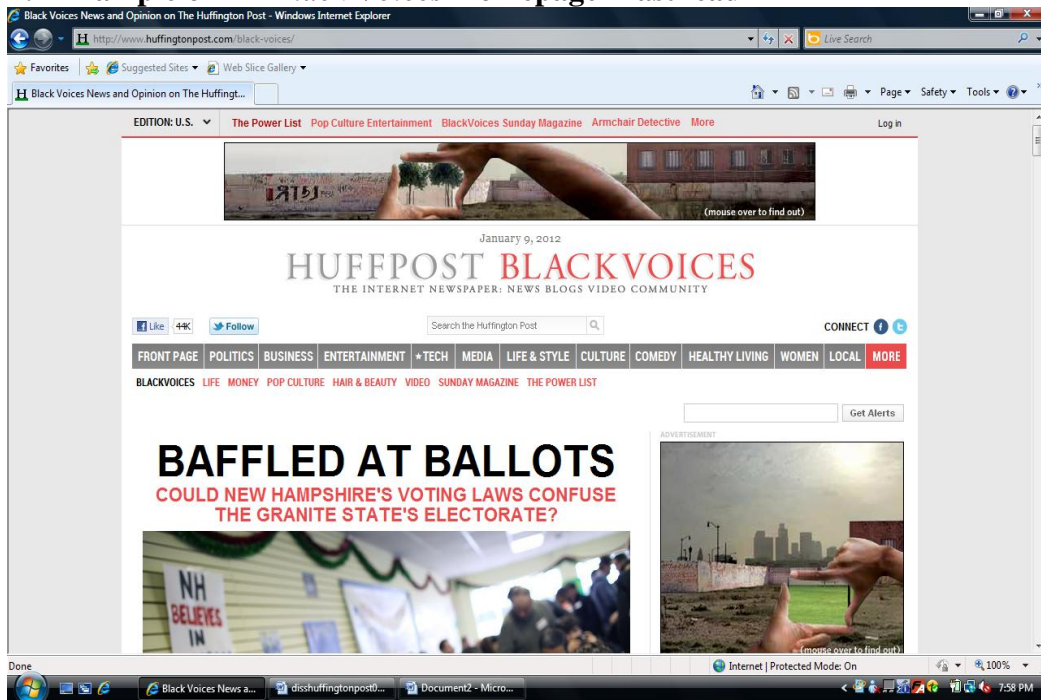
Black Voices News and Opinion on The Huffington Post - Windows Internet Explorer

http://www.huffingtonpost.com/black-voices/

Live Search

Favorites | Suggested Sites ▾ | Web Slice Gallery ▾

Black Voices News and Opinion on The Huffingt...

Page ▾ Safety ▾ Tools ▾

EDITION: U.S. | The Power List | Pop Culture Entertainment | BlackVoices Sunday Magazine | Armchair Detective | More | Log in

(mouse over to find out)

January 9, 2012

HUFFPOST BLACKVOICES

THE INTERNET NEWSPAPER: NEWS BLOGS VIDEO COMMUNITY

Like 44K | Follow | Search the Huffington Post | CONNECT

FRONT PAGE | POLITICS | BUSINESS | ENTERTAINMENT | TECH | MEDIA | LIFE & STYLE | CULTURE | COMEDY | HEALTHY LIVING | WOMEN | LOCAL | MORE

BLACKVOICES | LIFE | MONEY | POP CULTURE | HAIR & BEAUTY | VIDEO | SUNDAY MAGAZINE | THE POWER LIST

Get Alerts

ADVERTISEMENT

BAFFLED AT BALLOTS

COULD NEW HAMPSHIRE'S VOTING LAWS CONFUSE THE GRANITE STATE'S ELECTORATE?

NH BELIEVES IN

(mouse over to find out)

Done | Internet | Protected Mode: On | 100%

Black Voices News a... | disshuffingtonpost0... | Document2 - Micro... | 7:58 PM